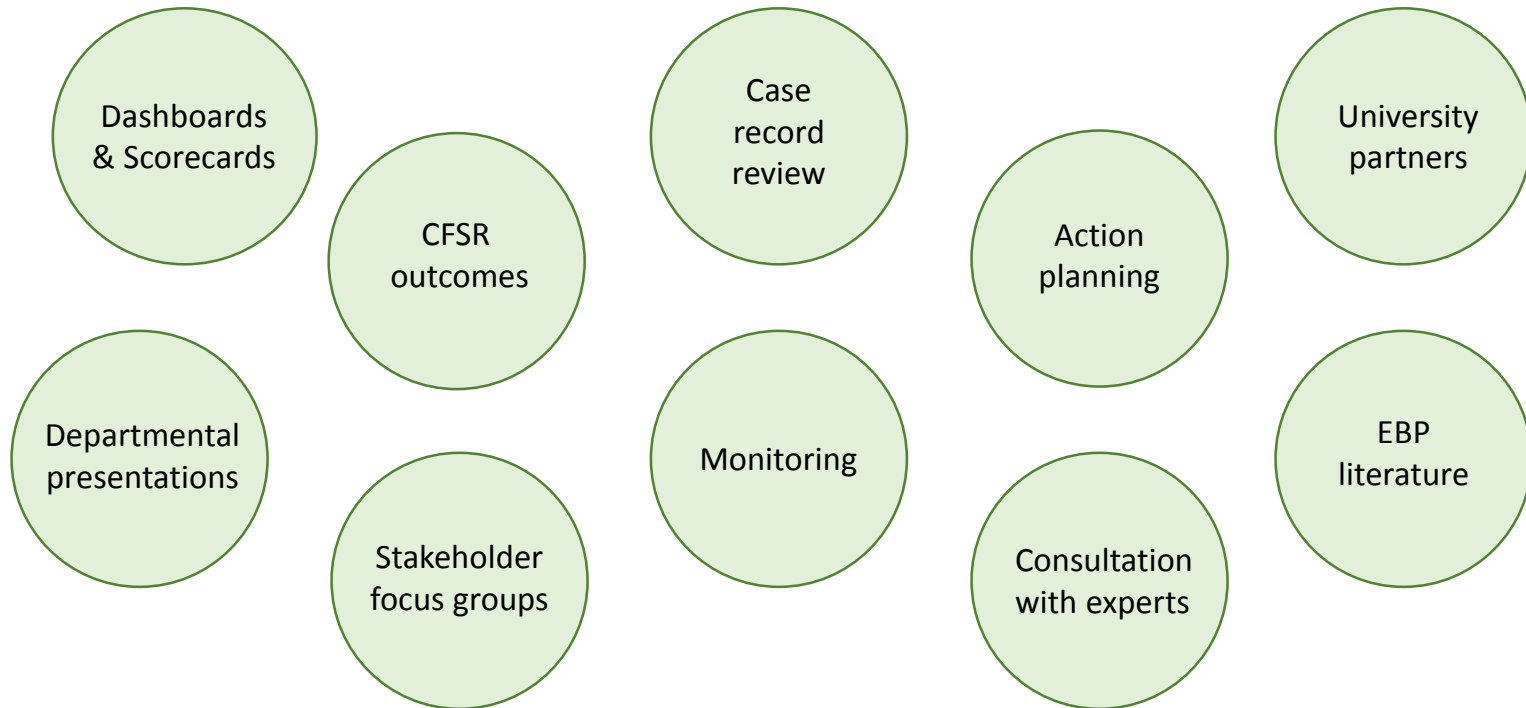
Dashboards & Scorecards

CFSR outcomes

Departmental presentations

Stakeholder focus groups

Case record review

Monitoring

Action planning

Consultation with experts

University partners

EBP literature